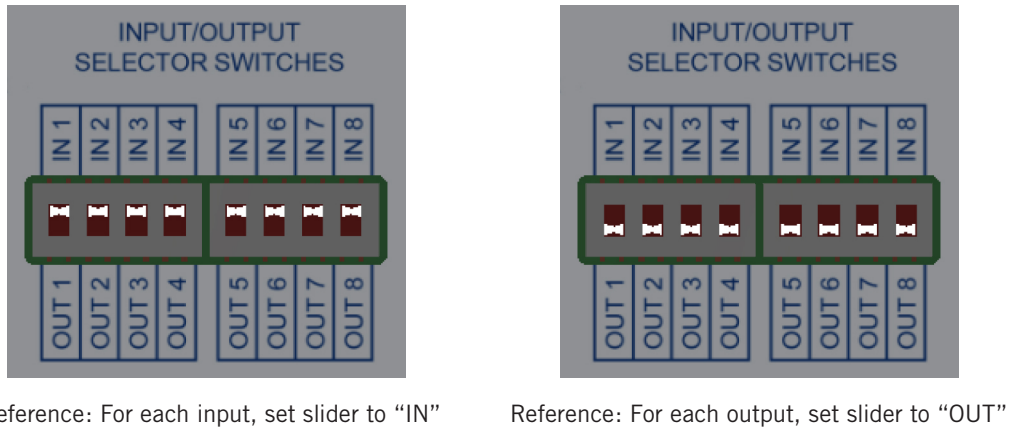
INPUT/OUTPUT
SELECTOR SWITCHES

IN 1 IN 2 IN 3 IN 4 IN 5 IN 6 IN 7 IN 8

OUT 1 OUT 2 OUT 3 OUT 4 OUT 5 OUT 6 OUT 7 OUT 8

eference: For each input, set slider to "IN"

INPUT/OUTPUT
SELECTOR SWITCHES

IN 1 IN 2 IN 3 IN 4 IN 5 IN 6 IN 7 IN 8

OUT 1 OUT 2 OUT 3 OUT 4 OUT 5 OUT 6 OUT 7 OUT 8

Reference: For each output, set slider to "OUT"